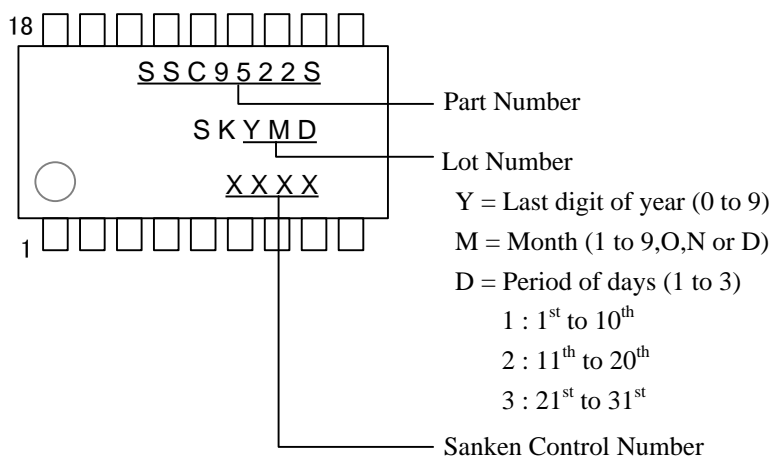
18

SSC9522S

SKYMD

XXXX

1

Part Number

Lot Number

Y = Last digit of year (0 to 9)

M = Month (1 to 9,O,N or D)

D = Period of days (1 to 3)

1 : $1^{st}$ to $10^{th}$

2 : $11^{th}$ to $20^{th}$

3 : $21^{st}$ to $31^{st}$

Sanken Control Number